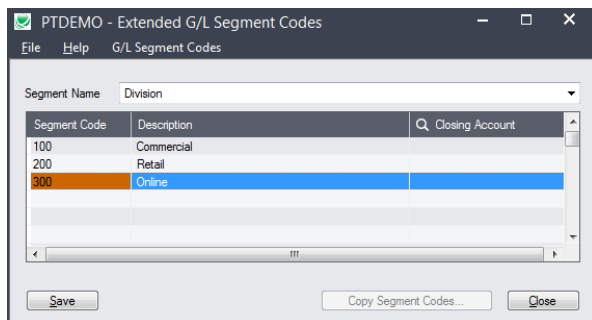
PTDEMO - Extended G/L Segment Codes

File Help G/L Segment Codes

Segment Name Division

| Segment Code | Description | Closing Account |
|---|---|---|
| 100 | Commercial | |
| 200 | Retail | |
| 300 | Online | |

Save Copy Segment Codes... Close